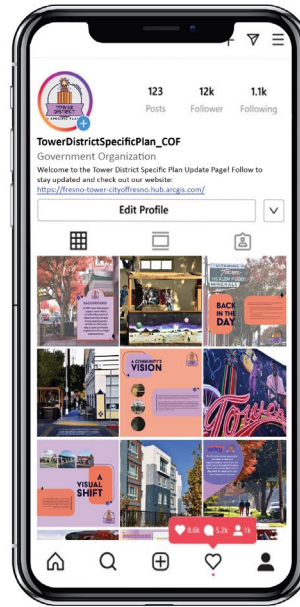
TOWER DISTRICT SPECIFIC PLAN

123
Posts

12k
Follower

1.1k
Following

TowerDistrictSpecificPlan_COF
Government Organization
Welcome to the Tower District Specific Plan Update Page! Follow to stay updated and check out our website:
https://fresno-tower-cityoffresno.hub.arcgis.com/

Edit Profile

BACKGROUND

BACK IN THE DAY

A COMMUNITY'S VISION

Tower

A VISUAL SHIFT

8.6k
5.2k
1k